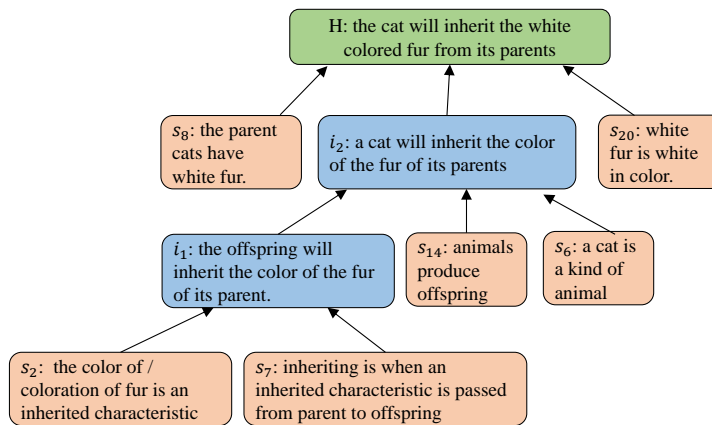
H: the cat will inherit the white colored fur from its parents

$s_8$: the parent cats have white fur.

$i_2$: a cat will inherit the color of the fur of its parents

$s_{20}$: white fur is white in color.

$i_1$: the offspring will inherit the color of the fur of its parent.

$s_{14}$: animals produce offspring

$s_6$: a cat is a kind of animal

$s_2$: the color of / coloration of fur is an inherited characteristic

$s_7$: inheriting is when an inherited characteristic is passed from parent to offspring